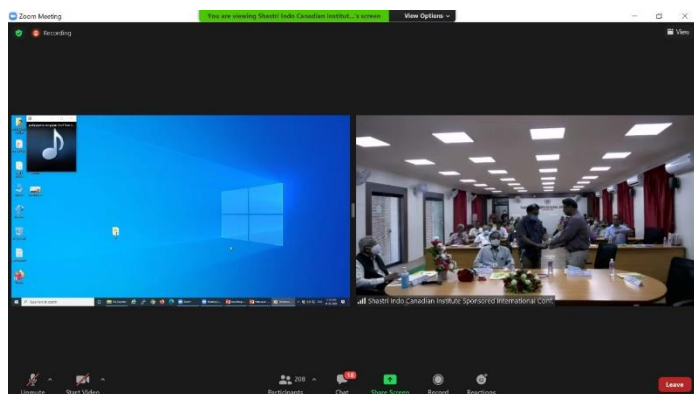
Zoom Meeting

You are viewing Shastri Indo Canadian Institut...'s screen

View Options

Recording

View

Shastri Indo Canadian Institute Sponsored International Conf.

Unmute

Start Video

208

Participants

16

Chat

Share Screen

Record

Reactions

Leave